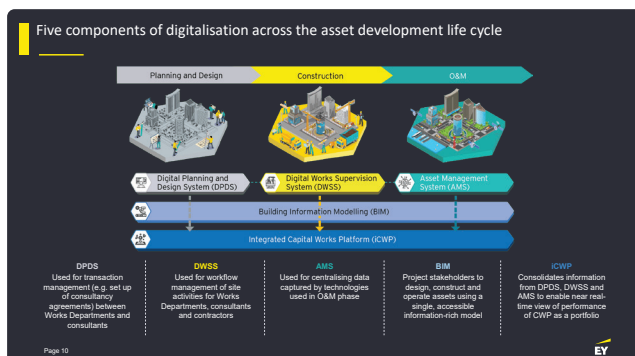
Five components of digitalisation across the asset development life cycle

Planning and Design

Construction

O&M

Digital Planning and Design System (DPDS)

Digital Works Supervision System (DWSS)

Asset Management System (AMS)

Building Information Modelling (BIM)

Integrated Capital Works Platform (iCWP)

DPDS
Used for transaction management (e.g. set up of consultancy agreements) between Works Departments and consultants

DWSS
Used for workflow management of site activities for Works Departments, consultants and contractors

AMS
Used for centralising data captured by technologies used in O&M phase

BIM
Project stakeholders to design, construct and operate assets using a single, accessible information-rich model

iCWP
Consolidates information from DPDS, DWSS and AMS to enable near real-time view of performance of CWP as a portfolio

Page 10

EY